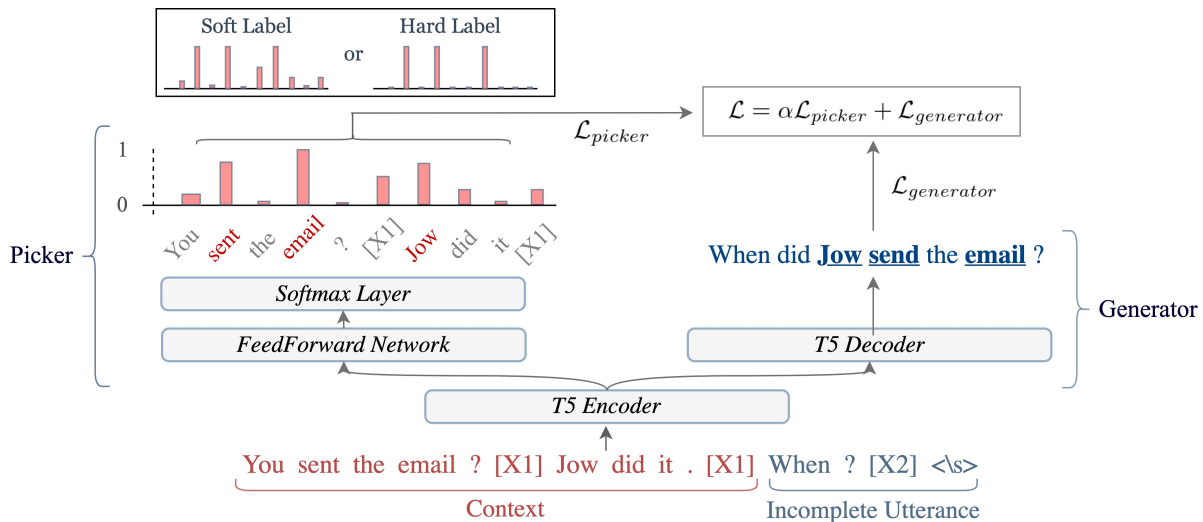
Soft Label
or
Hard Label

$\mathcal{L}_{picker}$

$\mathcal{L} = \alpha\mathcal{L}_{picker} + \mathcal{L}_{generator}$

1
0

You sent the email ? [X1] Jow did it [X1]

Picker

Softmax Layer

FeedForward Network

$\mathcal{L}_{generator}$

When did Jow send the email ?

Generator

T5 Decoder

T5 Encoder

You sent the email ? [X1] Jow did it . [X1] When ? [X2] <\s>

Context

Incomplete Utterance